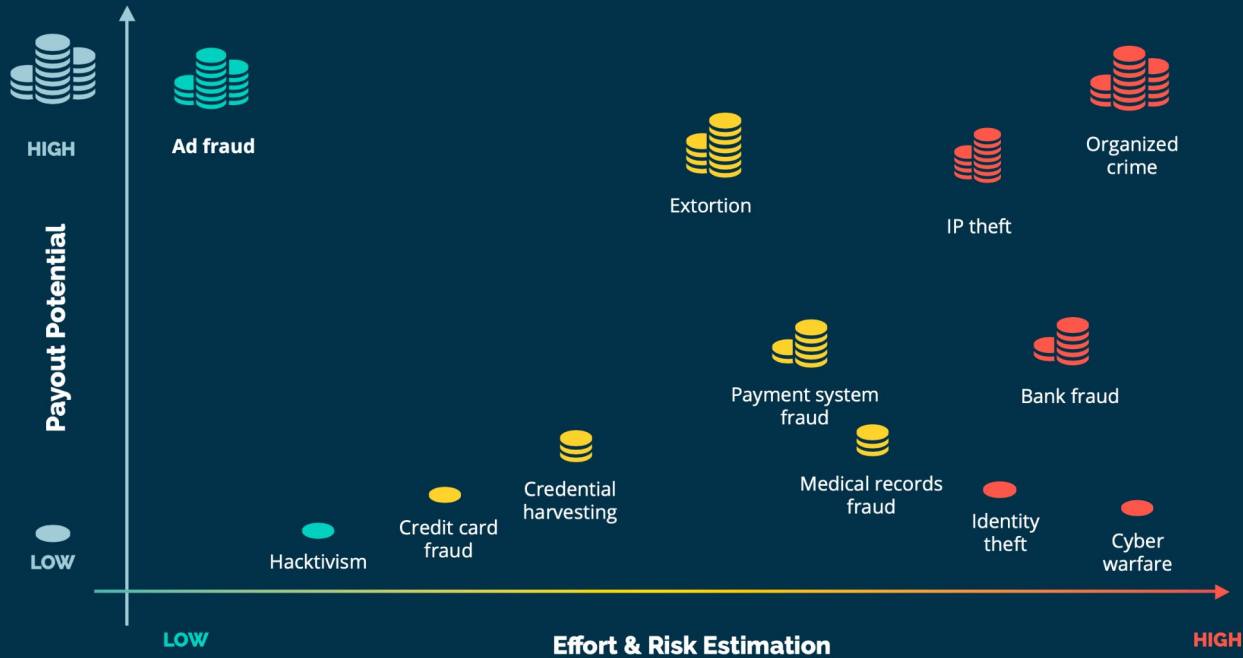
HIGH

Payout Potential

LOW

Ad fraud

Extortion

IP theft

Organized crime

Payment system fraud

Bank fraud

Credential harvesting

Medical records fraud

Credit card fraud

Identity theft

Hacktivism

Cyber warfare

LOW

Effort & Risk Estimation

HIGH